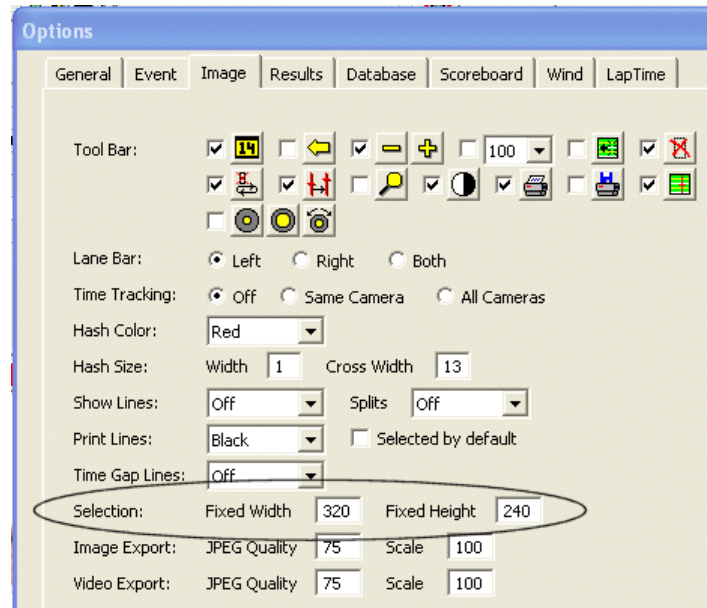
Options

General | Event | Image | Results | Database | Scoreboard | Wind | LapTime

Tool Bar: 14 100

Lane Bar: Left Right Both

Time Tracking: Off Same Camera All Cameras

Hash Color: Red

Hash Size: Width 1 Cross Width 13

Show Lines: Off Splits Off

Print Lines: Black Selected by default

Time Gap Lines: Off

Selection: Fixed Width 320 Fixed Height 240

Image Export: JPEG Quality 75 Scale 100

Video Export: JPEG Quality 75 Scale 100